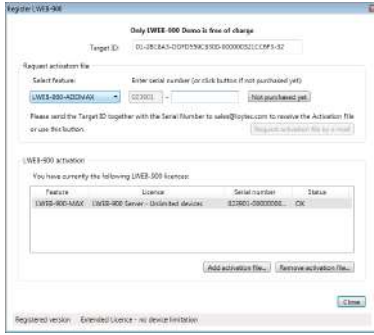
Register LWEB-900

Only LWEB-900 Demo is free of charge

Target ID: 01-2BC8A3-D0FD559C8300-000000521CC5F5-32

Request activation file

Select feature:

Enter serial number (or click button if not purchased yet)

LWEB-900-ADDMAX

023001 -

Not purchased yet

Please send the Target ID together with the Serial Number to sales@loytec.com to receive the Activation file or use this button.

Request activation file by e-mail

LWEB-900 activation

You have currently the following LWEB-900 licenses:

| Feature | Licence | Serial number | Status |
|---|---|---|---|
| LWEB-900-MAX | LWEB-900 Server - Unlimited devices | 023001-0800000... | OK |

Add activation file...

Remove activation file...

Close

Registered version    Extended Licence - no device limitation